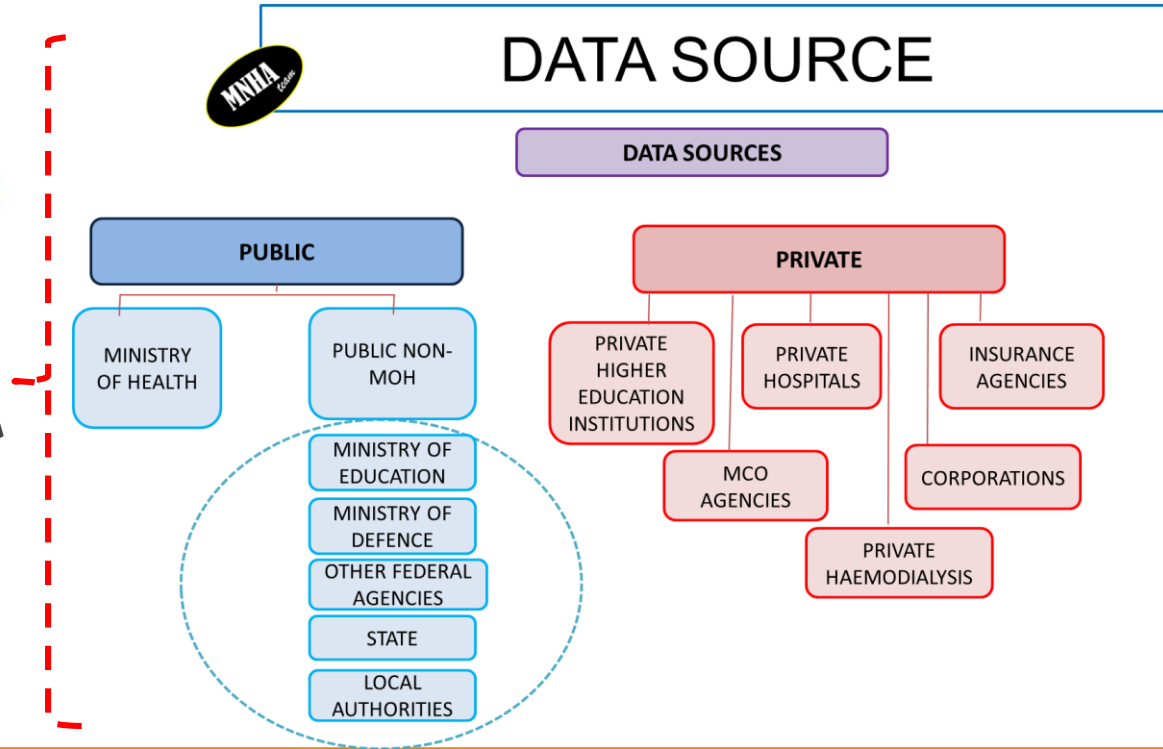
MNHA team

DATA SOURCE

DATA SOURCES

PUBLIC

MINISTRY OF HEALTH

PUBLIC NON-MOH

MINISTRY OF EDUCATION

MINISTRY OF DEFENCE

OTHER FEDERAL AGENCIES

STATE

LOCAL AUTHORITIES

PRIVATE

PRIVATE HIGHER EDUCATION INSTITUTIONS

PRIVATE HOSPITALS

INSURANCE AGENCIES

MCO AGENCIES

CORPORATIONS

PRIVATE HAEMODIALYSIS